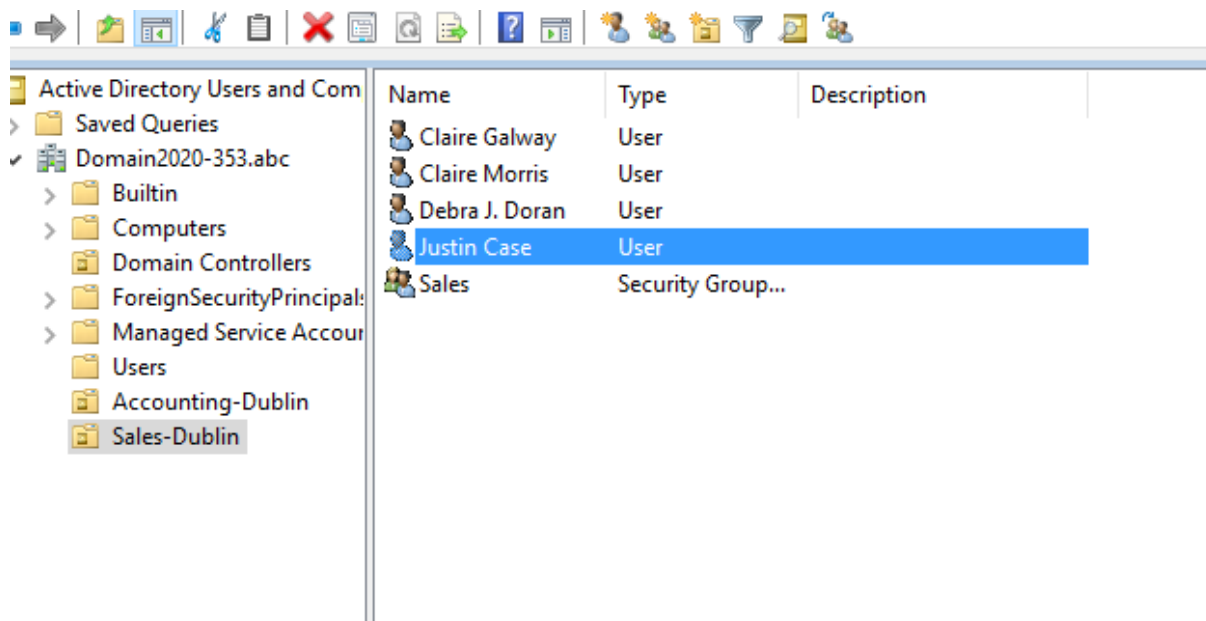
Active Directory Users and Com
Saved Queries
Domain2020-353.abc
Builtin
Computers
Domain Controllers
ForeignSecurityPrincipals
Managed Service Accour
Users
Accounting-Dublin
Sales-Dublin

| Name | Type | Description |
|---|---|---|
| Claire Galway | User | |
| Claire Morris | User | |
| Debra J. Doran | User | |
| Justin Case | User | |
| Sales | Security Group... | |